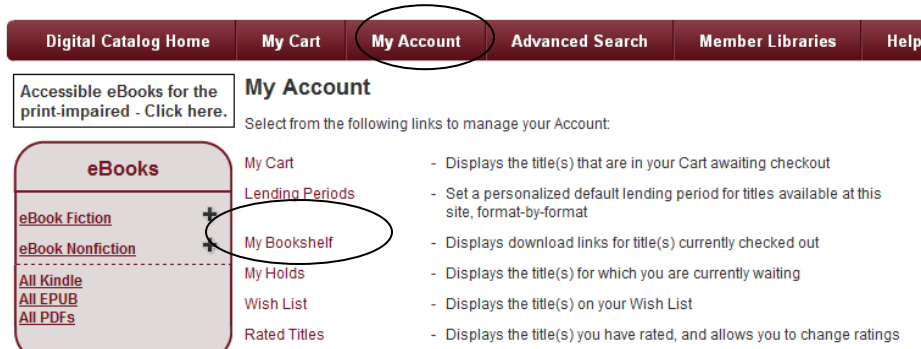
Digital Catalog Home | My Cart | My Account | Advanced Search | Member Libraries | Help

Accessible eBooks for the print-impaired - Click here.

eBooks

eBook Fiction +
eBook Nonfiction +
All Kindle
All EPUB
All PDFs

My Account

Select from the following links to manage your Account:

My Cart - Displays the title(s) that are in your Cart awaiting checkout
Lending Periods - Set a personalized default lending period for titles available at this site, format-by-format
My Bookshelf - Displays download links for title(s) currently checked out
My Holds - Displays the title(s) for which you are currently waiting
Wish List - Displays the title(s) on your Wish List
Rated Titles - Displays the title(s) you have rated, and allows you to change ratings